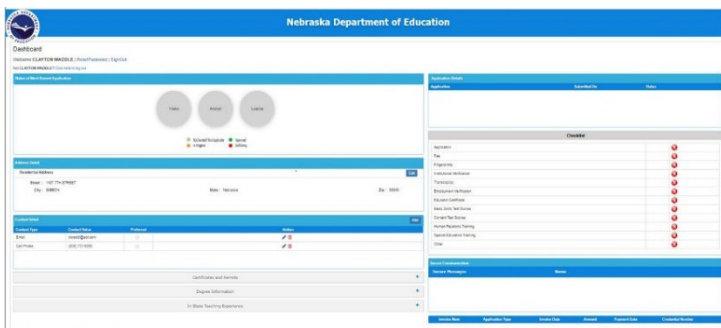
Nebraska Department of Education

Dashboard

Welcome CLAYTON MADDLE | Reset Password | Sign Out

Status of Most Recent Application

Status
Renewal
License

Activated/Scheduled
In Progress
Special
Inactive

Address Detail

Residential Address

Street : 1127 7TH STREET
City : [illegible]
State : Nebraska
Zip : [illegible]

Contact Detail

| Contact Type | Contact Value | Preferred | Action |
|---|---|---|---|
| Email | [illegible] | | |
| Cell Phone | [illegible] | | |

Certificates and Permits

Degree Information

In State Teaching Experience

Application Details

| Application | Submitted On | Status |
|---|---|---|

Checklist

Application
Fee
Fingerprints
Institutional Verification
Transcript(s)
Employment Verification
Education Certificate
Basic Skills Test Scores
Content Test Scores
Human Relations Training
Special Education Training
Other

Secure Communication

| Secure Messages | Name |
|---|---|

| Invoice Num | Application Type | Invoice Date | Amount | Payment Date | Credential Number |
|---|---|---|---|---|---|